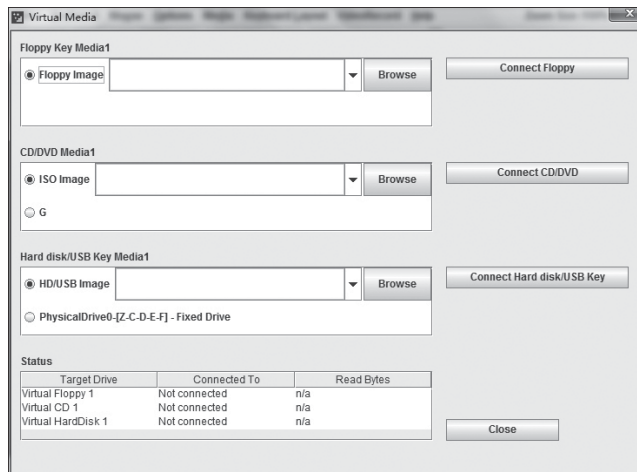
Virtual Media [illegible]

Floppy Key Media1

Floppy Image

Browse

Connect Floppy

CD/DVD Media1

ISO Image

Browse

G

Connect CD/DVD

Hard disk/USB Key Media1

HD/USB Image

Browse

PhysicalDrive0-[Z-C-D-E-F] - Fixed Drive

Connect Hard disk/USB Key

Status

| Target Drive | Connected To | Read Bytes |
|---|---|---|
| Virtual Floppy 1 | Not connected | n/a |
| Virtual CD 1 | Not connected | n/a |
| Virtual HardDisk 1 | Not connected | n/a |

Close